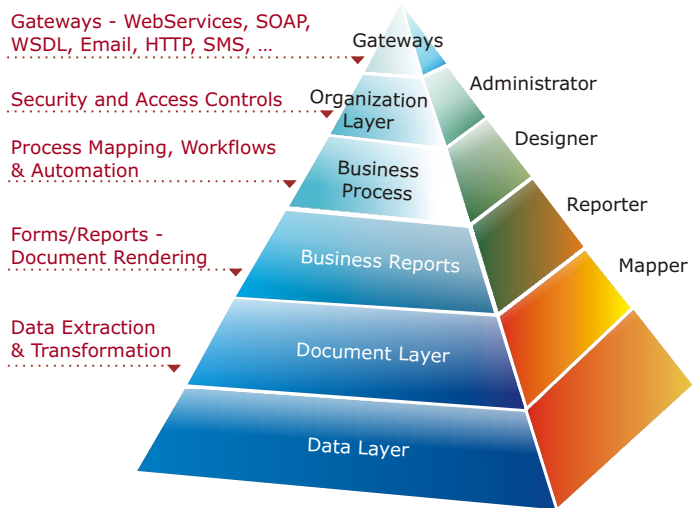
Gateways - WebServices, SOAP, WSDL, Email, HTTP, SMS, ...

Gateways

Administrator

Security and Access Controls

Organization Layer

Designer

Process Mapping, Workflows & Automation

Business Process

Reporter

Forms/Reports - Document Rendering

Business Reports

Mapper

Data Extraction & Transformation

Document Layer

Data Layer